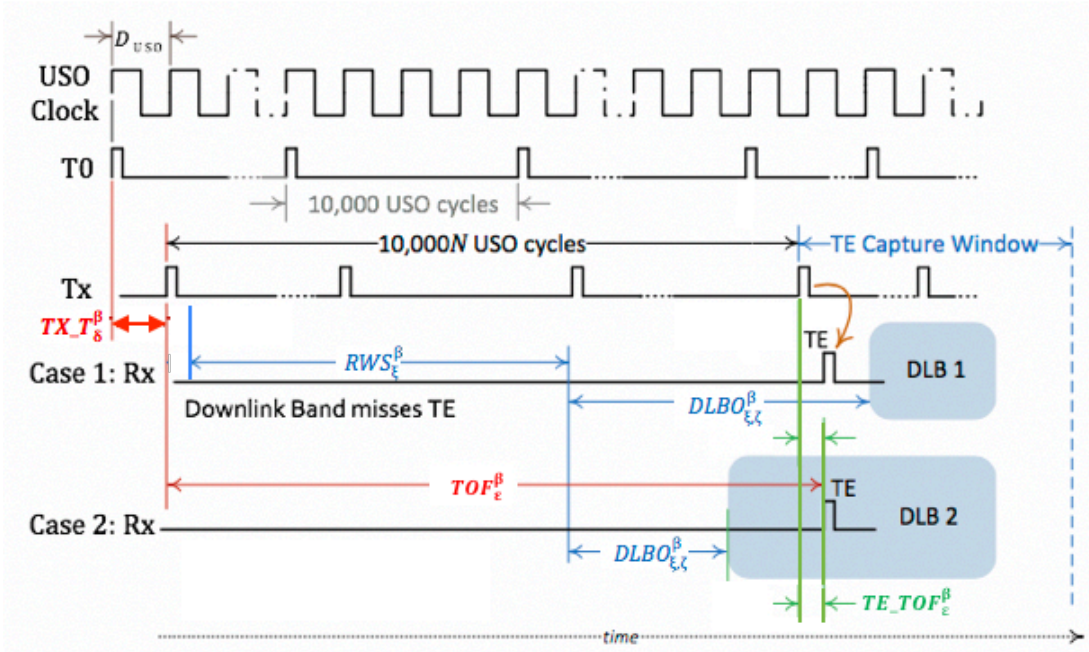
$D_{USO}$

USO Clock

T0

10,000 USO cycles

10,000$N$ USO cycles

TE Capture Window

Tx

$TX\_T_{\delta}^{\beta}$

TE

Case 1: Rx

$RWS_{\xi}^{\beta}$

DLB 1

Downlink Band misses TE

$DLBO_{\xi,\zeta}^{\beta}$

$TOF_{\varepsilon}^{\beta}$

TE

Case 2: Rx

DLB 2

$DLBO_{\xi,\zeta}^{\beta}$

$TE\_TOF_{\varepsilon}^{\beta}$

time